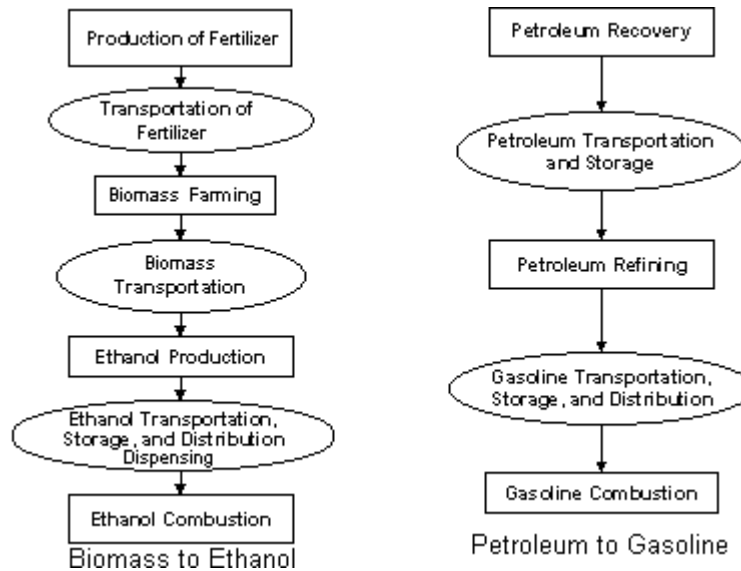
Production of Fertilizer

Transportation of Fertilizer

Biomass Farming

Biomass Transportation

Ethanol Production

Ethanol Transportation, Storage, and Distribution Dispensing

Ethanol Combustion

Biomass to Ethanol

Petroleum Recovery

Petroleum Transportation and Storage

Petroleum Refining

Gasoline Transportation, Storage, and Distribution

Gasoline Combustion

Petroleum to Gasoline